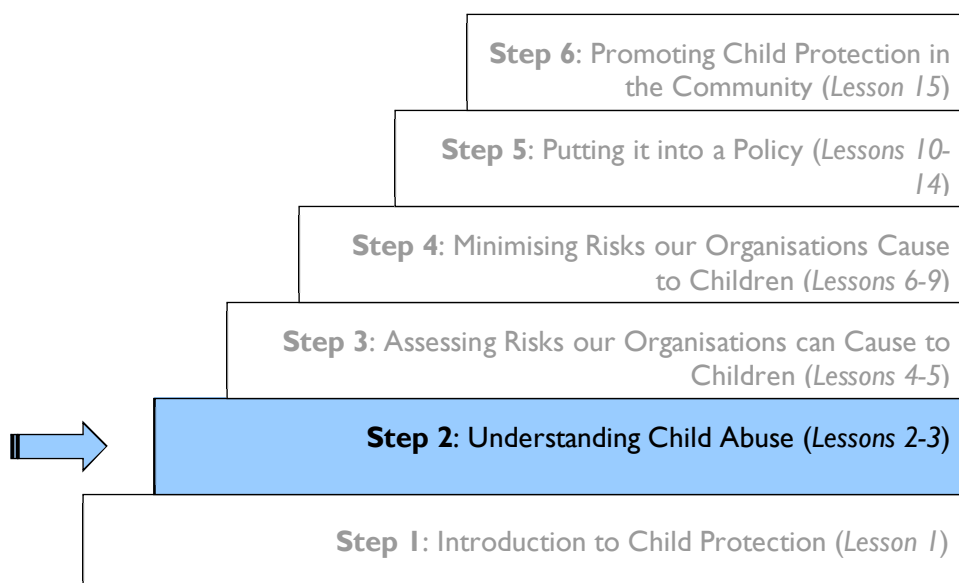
**Step 6**: Promoting Child Protection in the Community (*Lesson 15*)

**Step 5**: Putting it into a Policy (*Lessons 10-14*)

**Step 4**: Minimising Risks our Organisations Cause to Children (*Lessons 6-9*)

**Step 3**: Assessing Risks our Organisations can Cause to Children (*Lessons 4-5*)

**Step 2**: Understanding Child Abuse (*Lessons 2-3*)

**Step 1**: Introduction to Child Protection (*Lesson 1*)